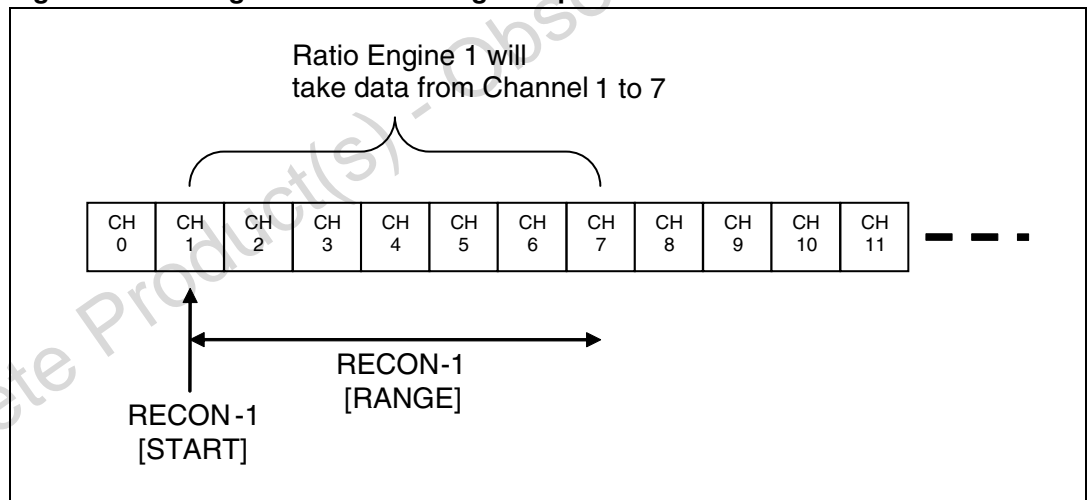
Ratio Engine 1 will take data from Channel 1 to 7

| CH 0 | CH 1 | CH 2 | CH 3 | CH 4 | CH 5 | CH 6 | CH 7 | CH 8 | CH 9 | CH 10 | CH 11 |
|---|---|---|---|---|---|---|---|---|---|---|---|

RECON-1 [RANGE]

RECON-1 [START]

Obsolete Product(s) - Obso